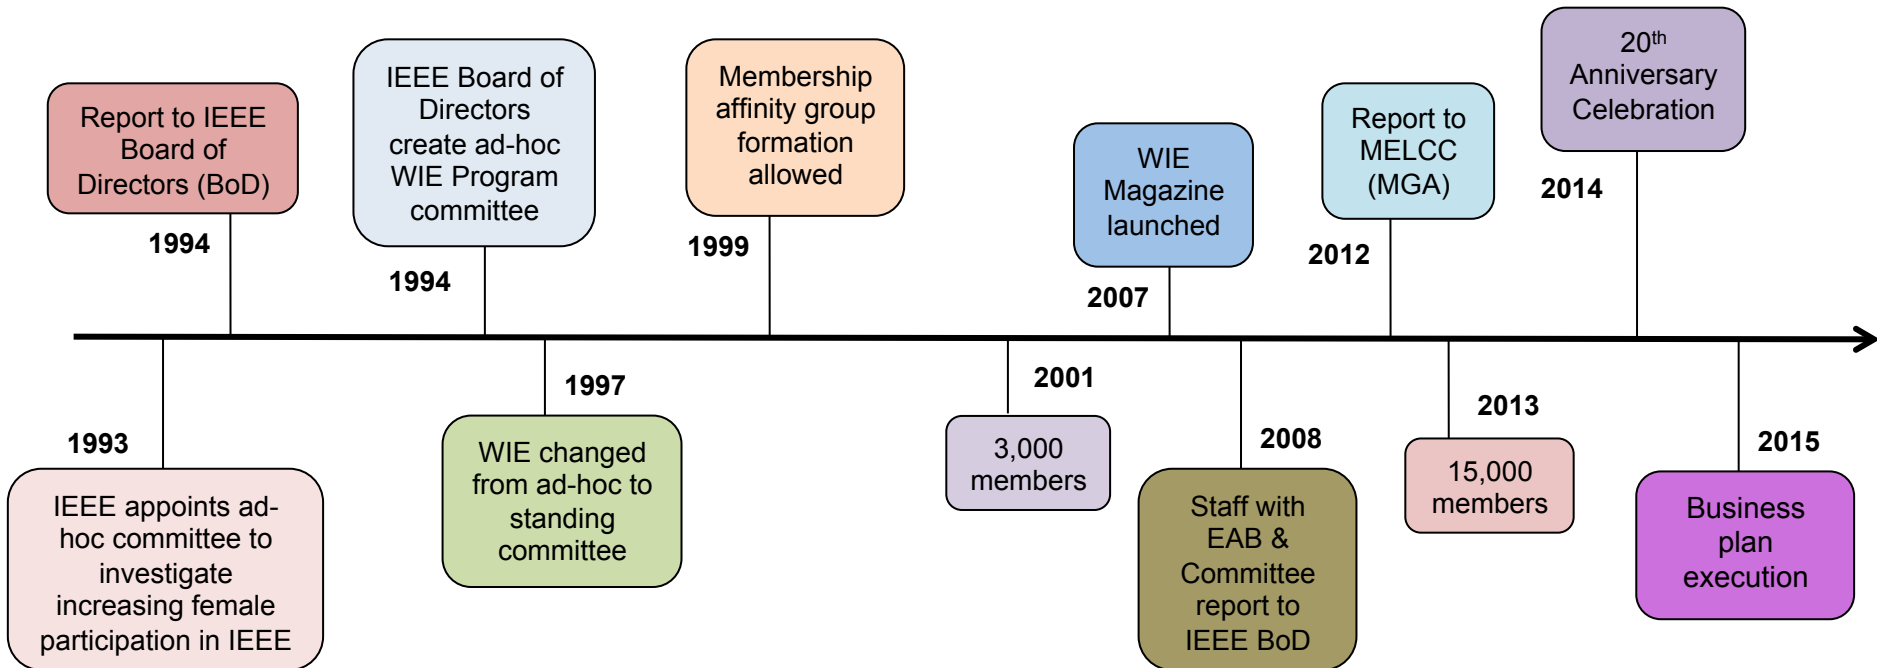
1993

IEEE appoints ad-hoc committee to investigate increasing female participation in IEEE

1994

Report to IEEE Board of Directors (BoD)

1994

IEEE Board of Directors create ad-hoc WIE Program committee

1997

WIE changed from ad-hoc to standing committee

1999

Membership affinity group formation allowed

2001

3,000 members

2007

WIE Magazine launched

2008

Staff with EAB & Committee report to IEEE BoD

2012

Report to MELCC (MGA)

2013

15,000 members

2014

$20^{th}$ Anniversary Celebration

2015

Business plan execution